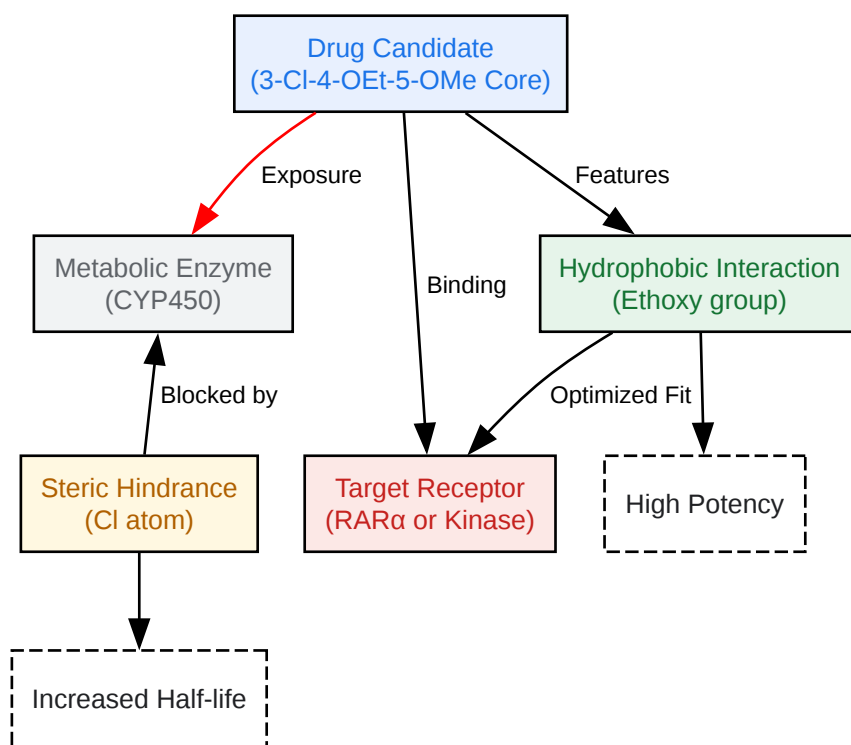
Drug Candidate
(3-Cl-4-OEt-5-OMe Core)

Exposure

Features

Binding

Metabolic Enzyme
(CYP450)

Hydrophobic Interaction
(Ethoxy group)

Blocked by

Optimized Fit

Steric Hindrance
(Cl atom)

Target Receptor
(RARα or Kinase)

High Potency

Increased Half-life